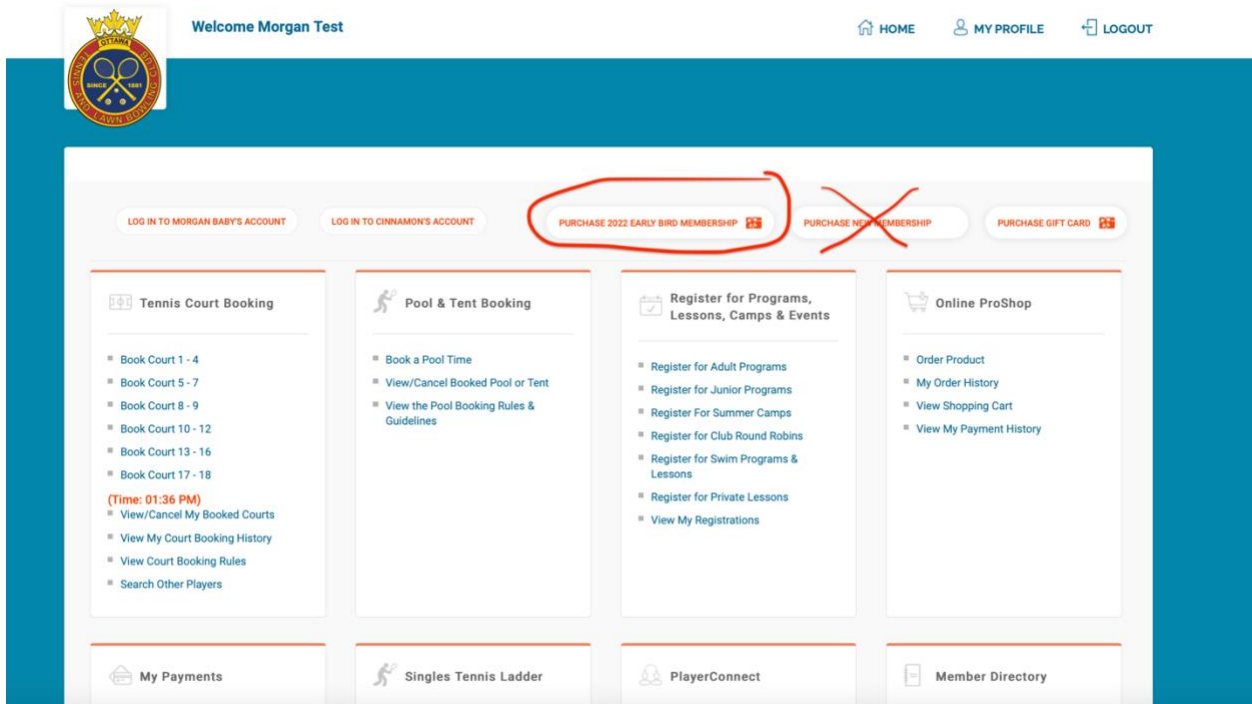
OTTAWA TENNIS AND LAWN BOWLING CLUB SINCE 1881

Welcome Morgan Test

HOME MY PROFILE LOGOUT

LOG IN TO MORGAN BABY'S ACCOUNT

LOG IN TO CINNAMON'S ACCOUNT

PURCHASE 2022 EARLY BIRD MEMBERSHIP

PURCHASE NEW MEMBERSHIP

PURCHASE GIFT CARD

Tennis Court Booking

- Book Court 1 - 4
- Book Court 5 - 7
- Book Court 8 - 9
- Book Court 10 - 12
- Book Court 13 - 16
- Book Court 17 - 18

(Time: 01:36 PM)

- View/Cancel My Booked Courts
- View My Court Booking History
- View Court Booking Rules
- Search Other Players

Pool & Tent Booking

- Book a Pool Time
- View/Cancel Booked Pool or Tent
- View the Pool Booking Rules & Guidelines

Register for Programs, Lessons, Camps & Events

- Register for Adult Programs
- Register for Junior Programs
- Register For Summer Camps
- Register for Club Round Robins
- Register for Swim Programs & Lessons
- Register for Private Lessons
- View My Registrations

Online ProShop

- Order Product
- My Order History
- View Shopping Cart
- View My Payment History

My Payments

Singles Tennis Ladder

PlayerConnect

Member Directory